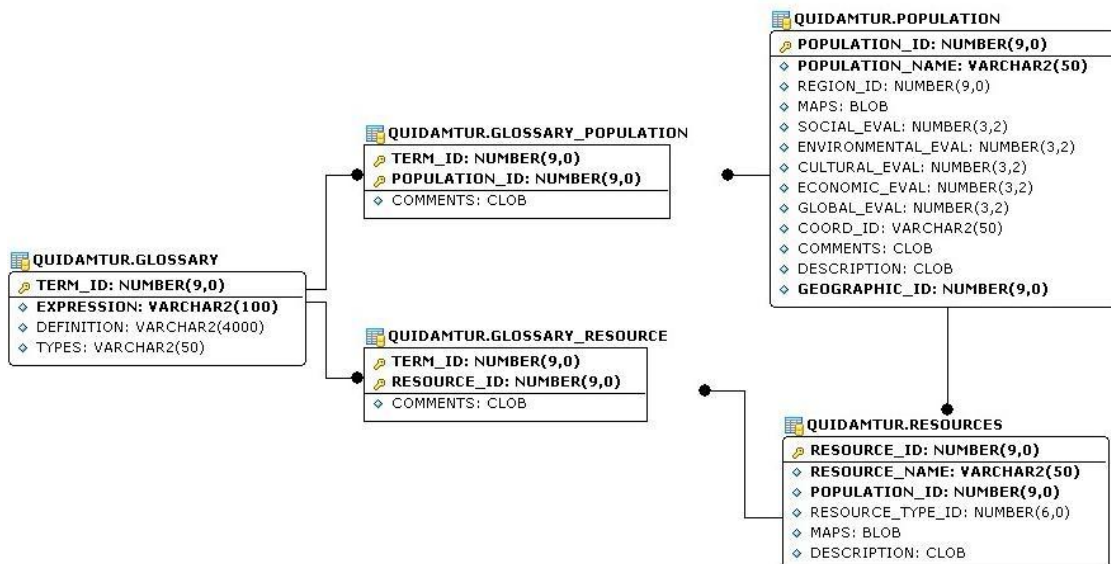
QUIDAMTUR.POPULATION
POPULATION_ID: NUMBER(9,0)
POPULATION_NAME: VARCHAR2(50)
REGION_ID: NUMBER(9,0)
MAPS: BLOB
SOCIAL_EVAL: NUMBER(3,2)
ENVIRONMENTAL_EVAL: NUMBER(3,2)
CULTURAL_EVAL: NUMBER(3,2)
ECONOMIC_EVAL: NUMBER(3,2)
GLOBAL_EVAL: NUMBER(3,2)
COORD_ID: VARCHAR2(50)
COMMENTS: CLOB
DESCRIPTION: CLOB
GEOGRAPHIC_ID: NUMBER(9,0)

QUIDAMTUR.GLOSSARY_POPULATION
TERM_ID: NUMBER(9,0)
POPULATION_ID: NUMBER(9,0)
COMMENTS: CLOB

QUIDAMTUR.GLOSSARY
TERM_ID: NUMBER(9,0)
EXPRESSION: VARCHAR2(100)
DEFINITION: VARCHAR2(4000)
TYPES: VARCHAR2(50)

QUIDAMTUR.GLOSSARY_RESOURCE
TERM_ID: NUMBER(9,0)
RESOURCE_ID: NUMBER(9,0)
COMMENTS: CLOB

QUIDAMTUR.RESOURCES
RESOURCE_ID: NUMBER(9,0)
RESOURCE_NAME: VARCHAR2(50)
POPULATION_ID: NUMBER(9,0)
RESOURCE_TYPE_ID: NUMBER(6,0)
MAPS: BLOB
DESCRIPTION: CLOB